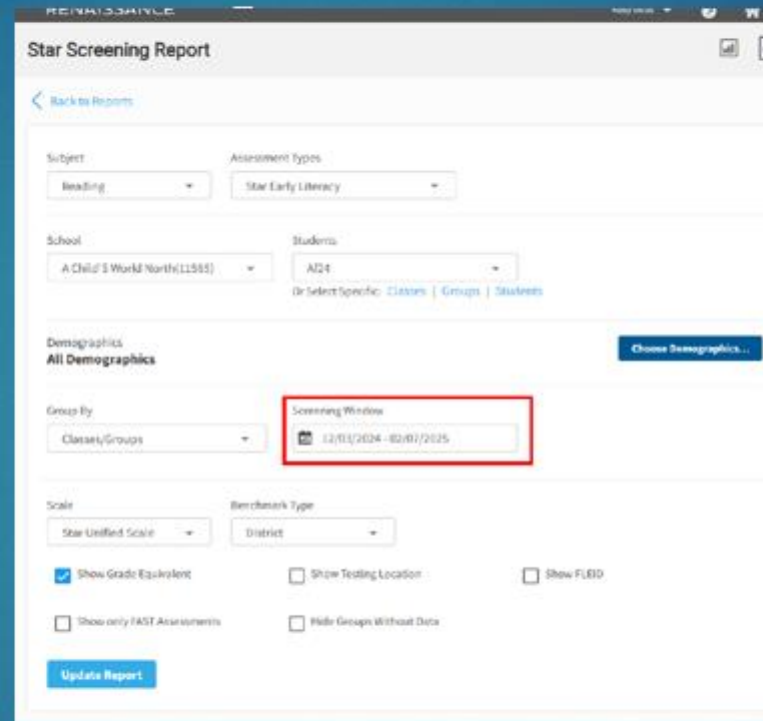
RENAISSANCE

Star Screening Report

Back to Reports

Subject
Reading

Assessment Types
Star Early Literacy

School
A Child's World North(11565)

Students
All 24
Or Select Specific: Classes | Groups | Students

Demographics
All Demographics

Choose Demographics...

Group By
Classes/Groups

Screening Window
12/03/2024 - 02/07/2025

Scale
Star Unified Scale

Benchmark Type
District

Show Grade Equivalent

Show Testing Location

Show FLEID

Show only FAST Assessments

Hide Groups Without Data

Update Report